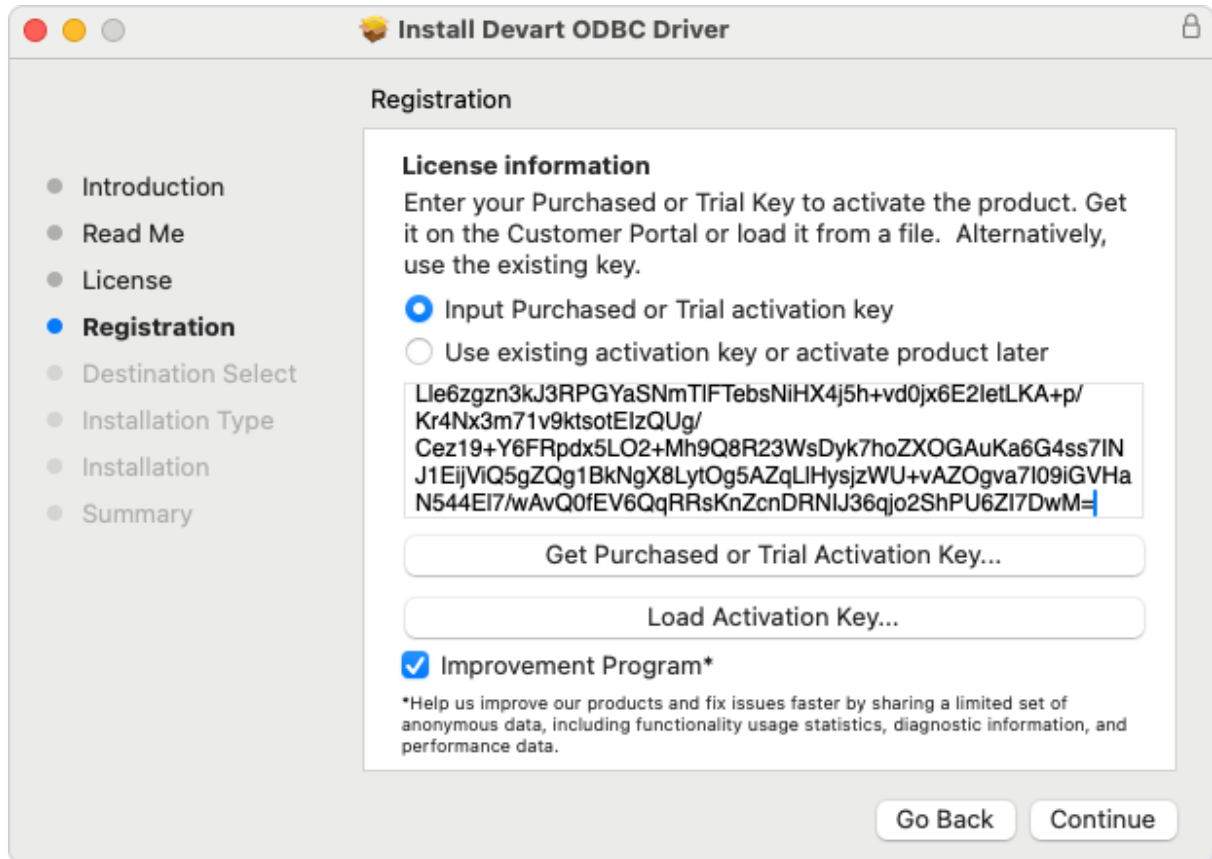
Install Devart ODBC Driver

Registration

Introduction
Read Me
License
Registration
Destination Select
Installation Type
Installation
Summary

License information

Enter your Purchased or Trial Key to activate the product. Get it on the Customer Portal or load it from a file. Alternatively, use the existing key.

Input Purchased or Trial activation key

Use existing activation key or activate product later

Lle6zgzn3kJ3RPGYaSNmTlFTebsNiHX4j5h+vd0jx6E2IetLKA+p/
Kr4Nx3m71v9ktsotEIzQUg/
Cez19+Y6FRpdx5LO2+Mh9Q8R23WsDyk7hoZXOGAuKa6G4ss7IN
J1EijViQ5gZQg1BkNgX8LytOg5AZqLlHysjzWU+vAZOgva7I09iGVHa
N544El7/wAvQ0fEV6QqRRsKnZcnDRNlJ36qjo2ShPU6ZI7DwM=

Get Purchased or Trial Activation Key...

Load Activation Key...

Improvement Program*

*Help us improve our products and fix issues faster by sharing a limited set of anonymous data, including functionality usage statistics, diagnostic information, and performance data.

Go Back
Continue